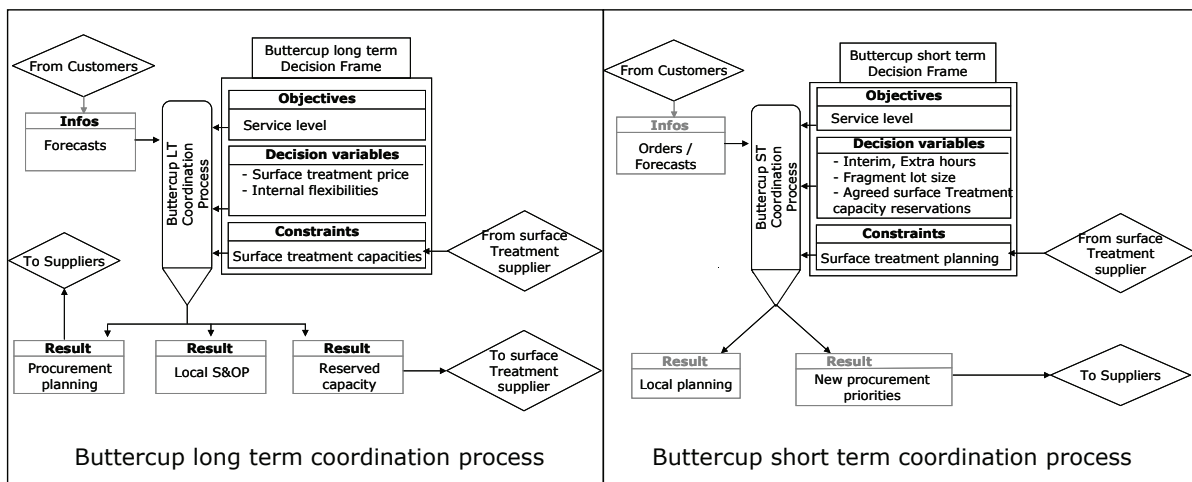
From Customers

Buttercup long term Decision Frame

Infos

Forecasts

Buttercup LT Coordination Process

Objectives

Service level

Decision variables

- Surface treatment price
- Internal flexibilities

Constraints

Surface treatment capacities

From surface Treatment supplier

To Suppliers

Result

Procurement planning

Result

Local S&OP

Result

Reserved capacity

To surface Treatment supplier

Buttercup long term coordination process

From Customers

Buttercup short term Decision Frame

Infos

Orders / Forecasts

Buttercup ST Coordination Process

Objectives

Service level

Decision variables

- Interim, Extra hours
- Fragment lot size
- Agreed surface Treatment capacity reservations

Constraints

Surface treatment planning

From surface Treatment supplier

Result

Local planning

Result

New procurement priorities

To Suppliers

Buttercup short term coordination process